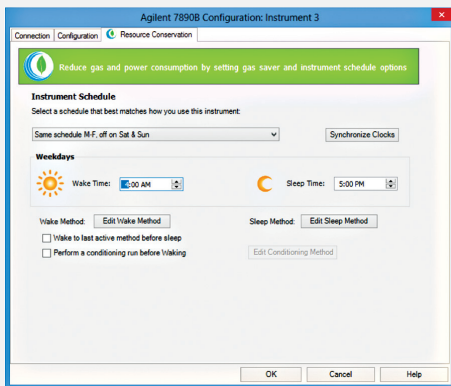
Agilent 7890B Configuration: Instrument 3

Connection | Configuration | Resource Conservation

Reduce gas and power consumption by setting gas saver and instrument schedule options

Instrument Schedule

Select a schedule that best matches how you use this instrument:

Same schedule M-F, off on Sat & Sun

Synchronize Clocks

Weekdays

Wake Time: 6:00 AM

Sleep Time: 5:00 PM

Wake Method: Edit Wake Method

Sleep Method: Edit Sleep Method

Wake to last active method before sleep

Perform a conditioning run before Waking

Edit Conditioning Method

OK | Cancel | Help